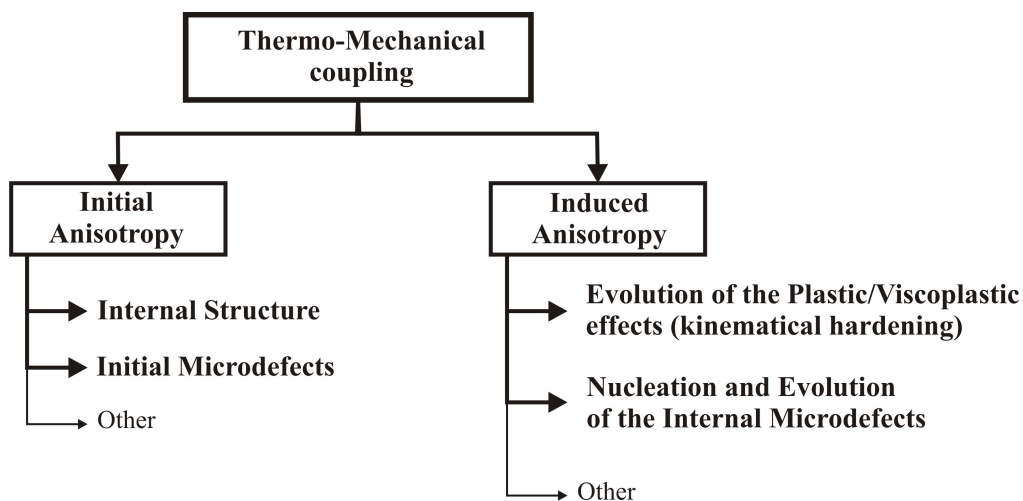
Thermo-Mechanical coupling

Initial Anisotropy

Internal Structure

Initial Microdefects

Other

Induced Anisotropy

Evolution of the Plastic/Viscoplastic effects (kinematical hardening)

Nucleation and Evolution of the Internal Microdefects

Other